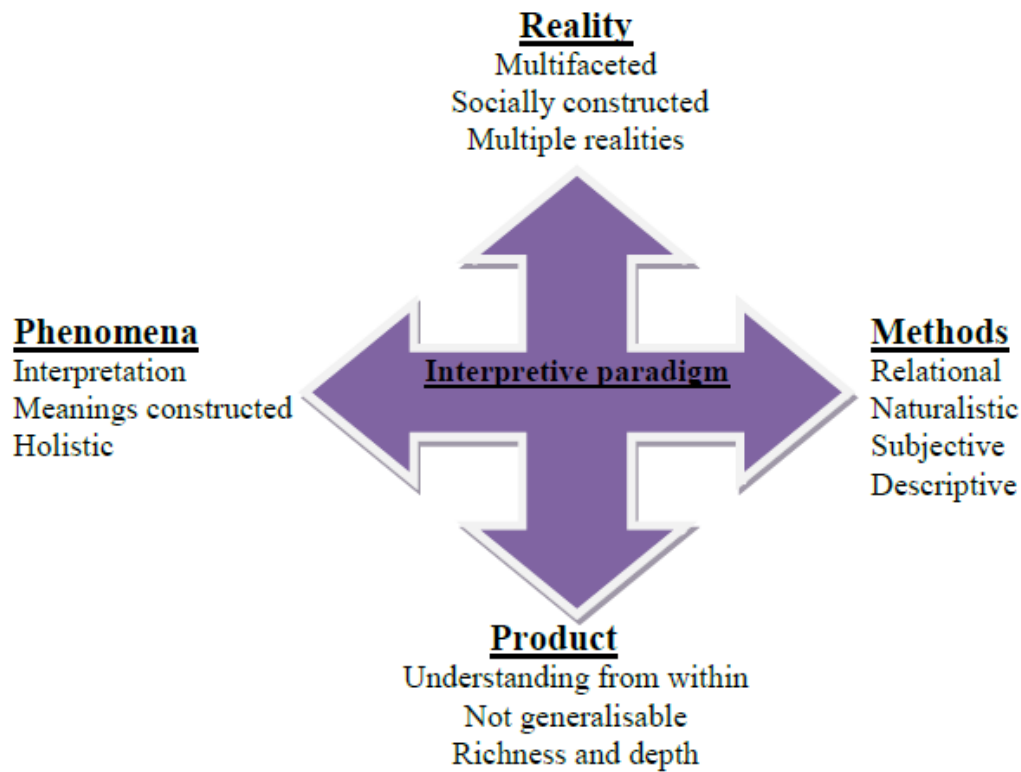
Reality
Multifaceted
Socially constructed
Multiple realities

Phenomena
Interpretation
Meanings constructed
Holistic

Interpretive paradigm

Methods
Relational
Naturalistic
Subjective
Descriptive

Product
Understanding from within
Not generalisable
Richness and depth